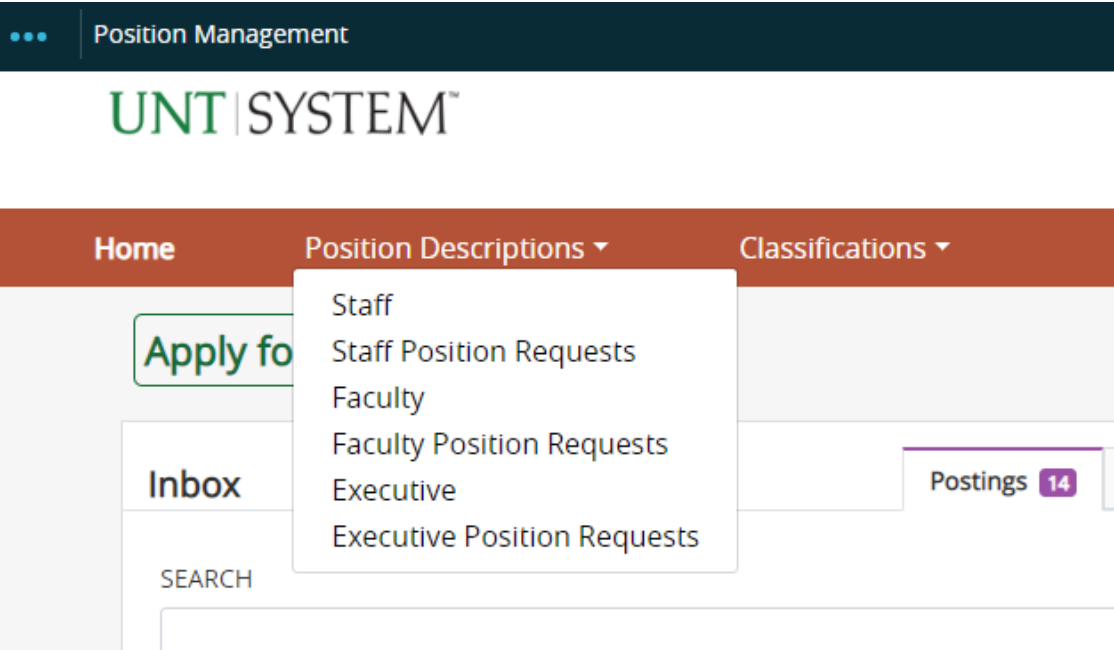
Position Management

UNT | SYSTEM™

Home Position Descriptions Classifications

Staff
Staff Position Requests
Faculty
Faculty Position Requests
Executive
Executive Position Requests

Apply fo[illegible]

Inbox

Postings 14

SEARCH